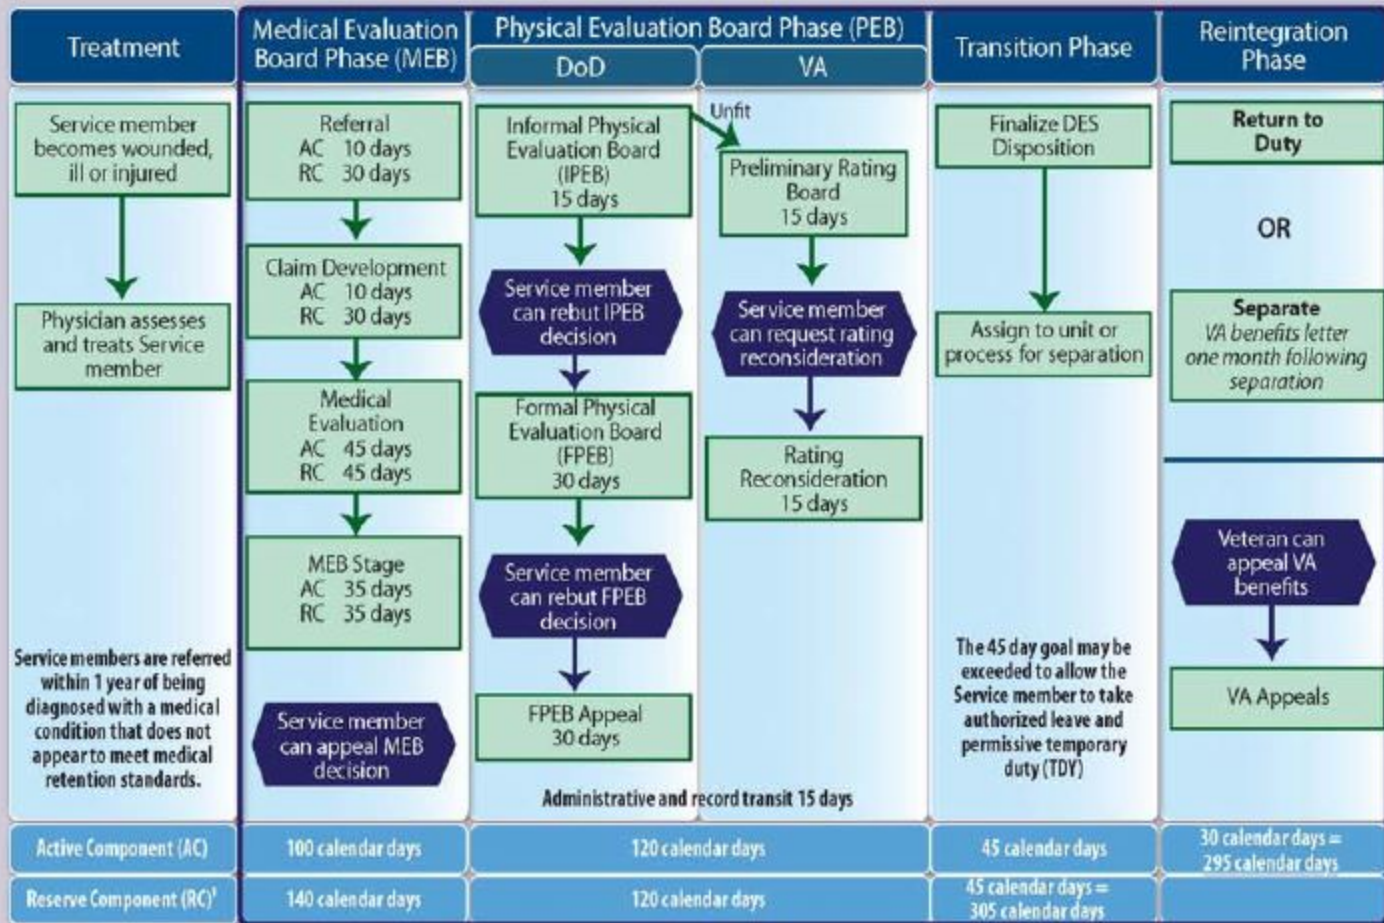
Treatment

Medical Evaluation Board Phase (MEB)

Physical Evaluation Board Phase (PEB)

DoD

VA

Transition Phase

Reintegration Phase

Service member becomes wounded, ill or injured

Physician assesses and treats Service member

Service members are referred within 1 year of being diagnosed with a medical condition that does not appear to meet medical retention standards.

Referral
AC 10 days
RC 30 days

Claim Development
AC 10 days
RC 30 days

Medical Evaluation
AC 45 days
RC 45 days

MEB Stage
AC 35 days
RC 35 days

Service member can appeal MEB decision

Informal Physical Evaluation Board (IPEB)
15 days

Unfit

Service member can rebut IPEB decision

Formal Physical Evaluation Board (FPEB)
30 days

Service member can rebut FPEB decision

FPEB Appeal
30 days

Preliminary Rating Board
15 days

Service member can request rating reconsideration

Rating Reconsideration
15 days

Administrative and record transit 15 days

Finalize DES Disposition

Assign to unit or process for separation

The 45 day goal may be exceeded to allow the Service member to take authorized leave and permissive temporary duty (TDY)

Return to Duty

OR

Separate
VA benefits letter one month following separation

Veteran can appeal VA benefits

VA Appeals

Active Component (AC)

100 calendar days

120 calendar days

45 calendar days

30 calendar days = 295 calendar days

Reserve Component (RC)$^1$

140 calendar days

120 calendar days

45 calendar days = 305 calendar days